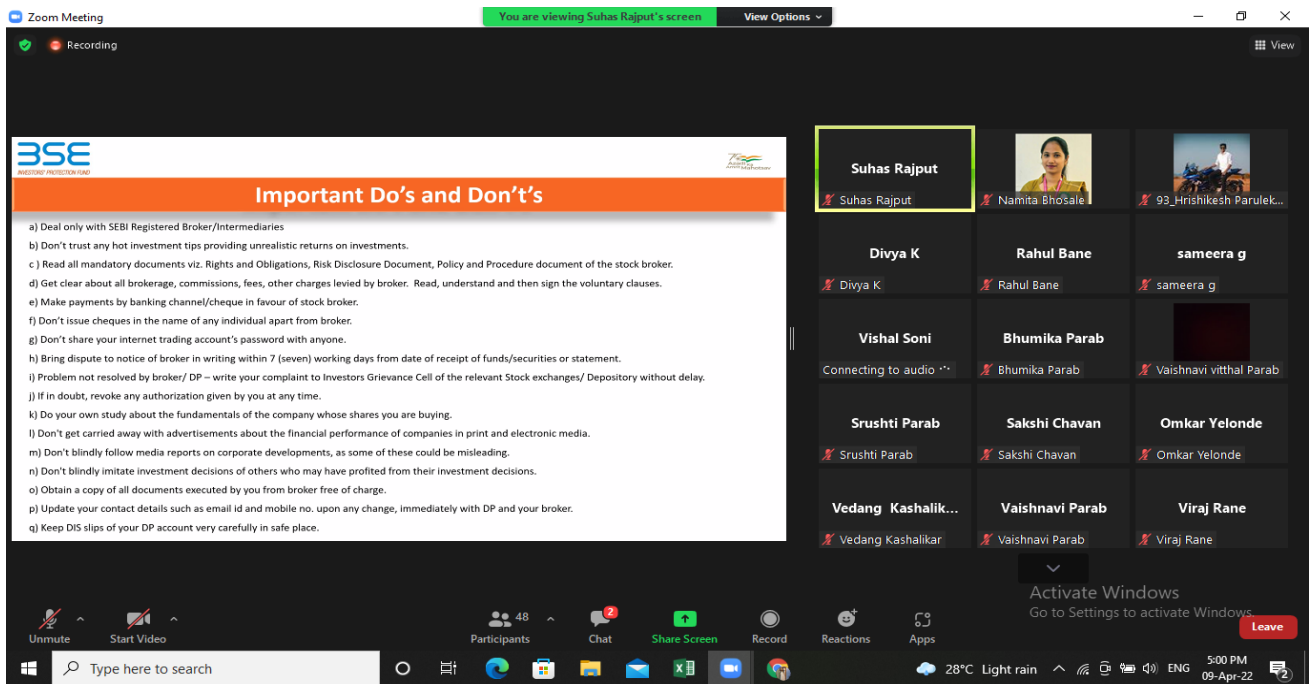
Zoom Meeting

You are viewing Suhas Rajput's screen

View Options

Recording

View

BSE
INVESTORS' PROTECTION FUND

Azadi Ka Amrit Mahotsav

Important Do's and Don't's

a) Deal only with SEBI Registered Broker/Intermediaries
b) Don't trust any hot investment tips providing unrealistic returns on investments.
c ) Read all mandatory documents viz. Rights and Obligations, Risk Disclosure Document, Policy and Procedure document of the stock broker.
d) Get clear about all brokerage, commissions, fees, other charges levied by broker. Read, understand and then sign the voluntary clauses.
e) Make payments by banking channel/cheque in favour of stock broker.
f) Don't issue cheques in the name of any individual apart from broker.
g) Don't share your internet trading account's password with anyone.
h) Bring dispute to notice of broker in writing within 7 (seven) working days from date of receipt of funds/securities or statement.
i) Problem not resolved by broker/ DP – write your complaint to Investors Grievance Cell of the relevant Stock exchanges/ Depository without delay.
j) If in doubt, revoke any authorization given by you at any time.
k) Do your own study about the fundamentals of the company whose shares you are buying.
l) Don't get carried away with advertisements about the financial performance of companies in print and electronic media.
m) Don't blindly follow media reports on corporate developments, as some of these could be misleading.
n) Don't blindly imitate investment decisions of others who may have profited from their investment decisions.
o) Obtain a copy of all documents executed by you from broker free of charge.
p) Update your contact details such as email id and mobile no. upon any change, immediately with DP and your broker.
q) Keep DIS slips of your DP account very carefully in safe place.

Suhas Rajput
Suhas Rajput
Namita Bhosale
93_Hrishikesh Parulek...
Divya K
Divya K
Rahul Bane
Rahul Bane
sameera g
sameera g
Vishal Soni
Connecting to audio
Bhumika Parab
Bhumika Parab
Vaishnavi vitthal Parab
Srushti Parab
Srushti Parab
Sakshi Chavan
Sakshi Chavan
Omkar Yelonde
Omkar Yelonde
Vedang Kashalik...
Vedang Kashalikar
Vaishnavi Parab
Vaishnavi Parab
Viraj Rane
Viraj Rane

Activate Windows
Go to Settings to activate Windows.

Unmute
Start Video
48
Participants
2
Chat
Share Screen
Record
Reactions
Apps
Leave

Type here to search
28°C Light rain
ENG
5:00 PM
09-Apr-22
2